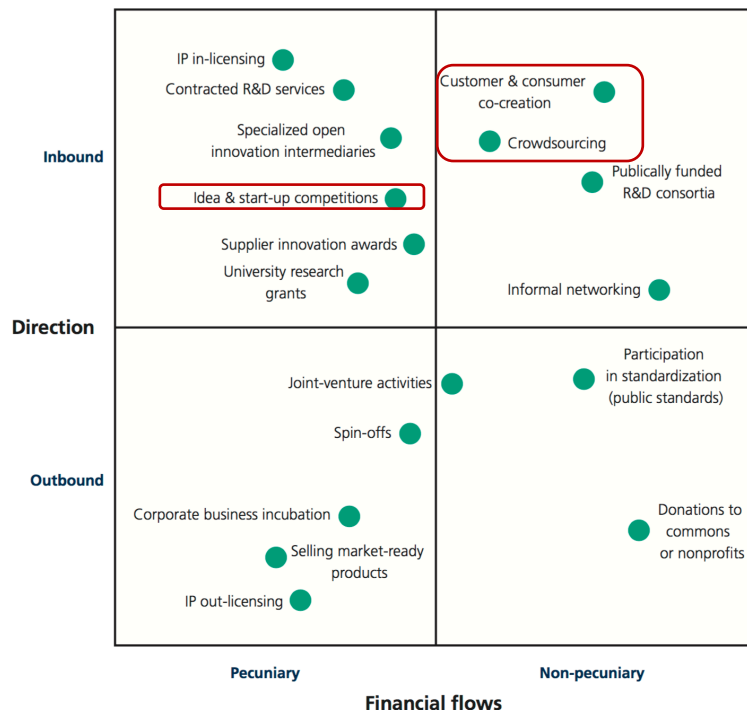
Inbound

IP in-licensing

Contracted R&D services

Specialized open innovation intermediaries

Idea & start-up competitions

Supplier innovation awards

University research grants

Customer & consumer co-creation

Crowdsourcing

Publically funded R&D consortia

Informal networking

Direction

Joint-venture activities

Spin-offs

Participation in standardization (public standards)

Outbound

Corporate business incubation

Selling market-ready products

IP out-licensing

Donations to commons or nonprofits

Pecuniary

Non-pecuniary

Financial flows